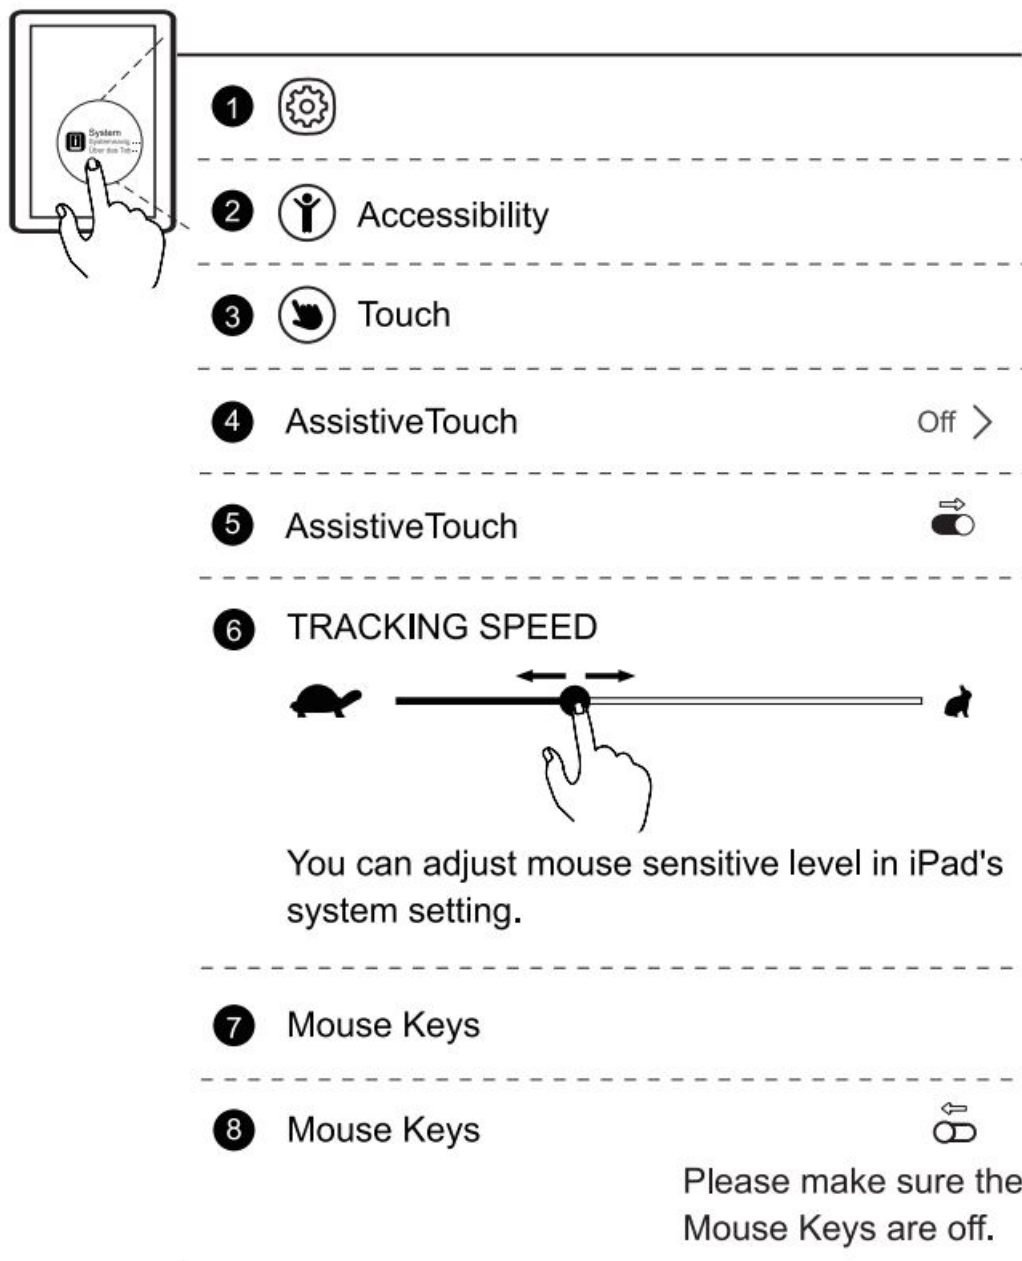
System
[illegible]
Über das Tab...

1

2 Accessibility

3 Touch

4 AssistiveTouch Off >

5 AssistiveTouch

6 TRACKING SPEED

You can adjust mouse sensitive level in iPad's system setting.

7 Mouse Keys

8 Mouse Keys

Please make sure the Mouse Keys are off.